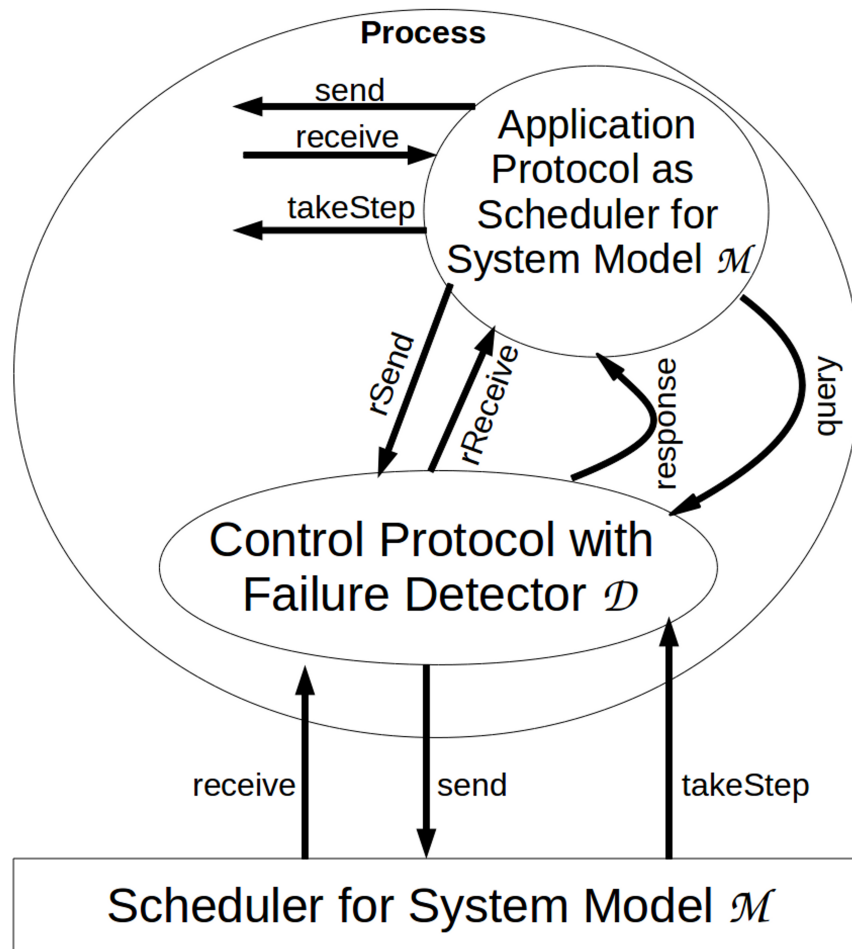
Process

send

receive

takeStep

Application Protocol as Scheduler for System Model $\mathcal{M}$

rSend

rReceive

response

query

Control Protocol with Failure Detector $\mathcal{D}$

receive

send

takeStep

Scheduler for System Model $\mathcal{M}$